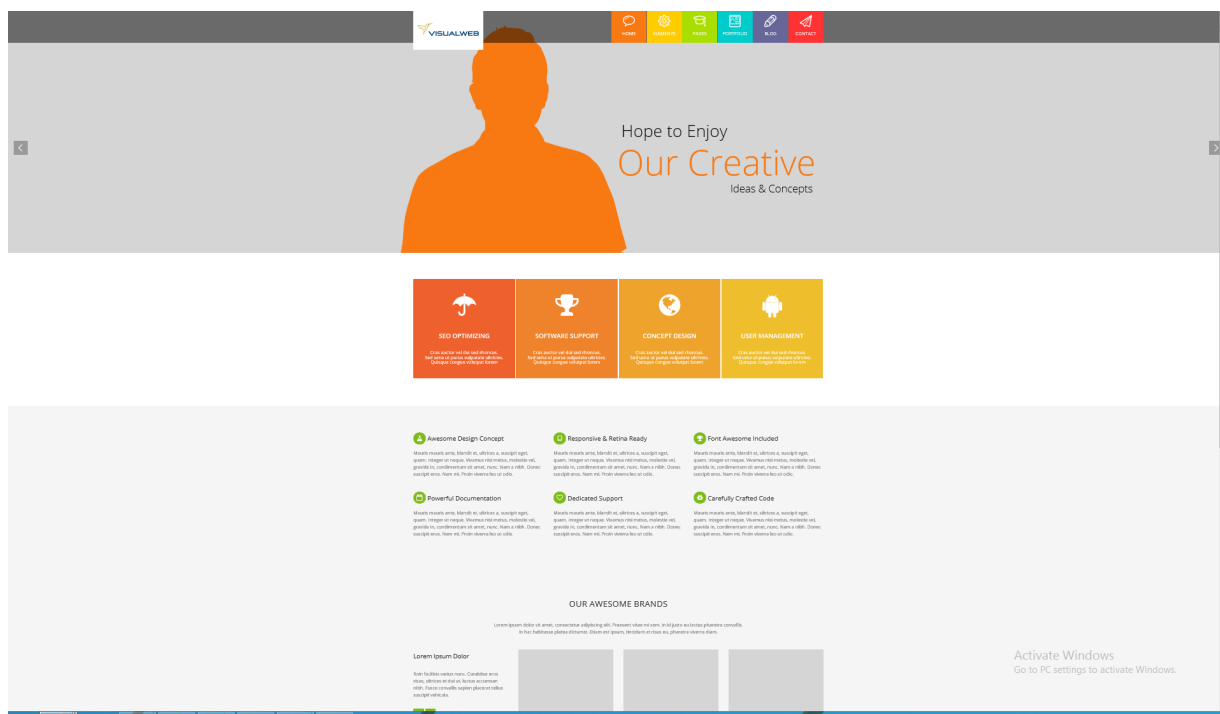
VISUALWEB

HOME ELEMENTS PAGES PORTFOLIO BLOG CONTACT

Hope to Enjoy
Our Creative
Ideas & Concepts

SEO OPTIMIZING
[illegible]

SOFTWARE SUPPORT
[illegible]

CONCEPT DESIGN
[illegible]

USER MANAGEMENT
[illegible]

Awesome Design Concept
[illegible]

Responsive & Retina Ready
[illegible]

Font Awesome Included
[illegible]

Powerful Documentation
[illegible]

Dedicated Support
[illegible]

Carefully Crafted Code
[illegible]

OUR AWESOME BRANDS

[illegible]

Lorem Ipsum Dolor

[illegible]

Activate Windows
Go to PC settings to activate Windows.